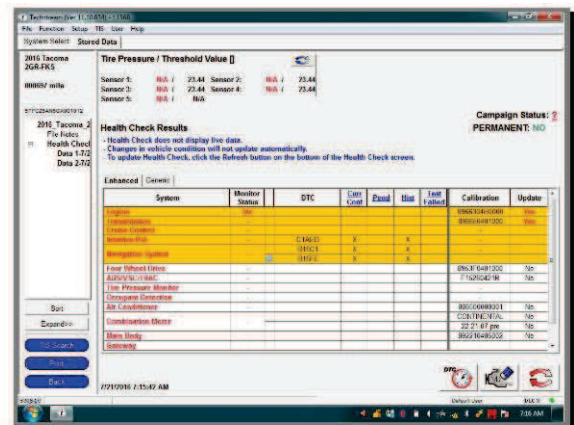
Techstream Ver 11.10.034 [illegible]

File Function Setup TIS User Help

System Select | Stored Data

2016 Tacoma
2GR-FKS

000057 mile

5TFC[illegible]

2016 Tacoma_2
File Notes
Health Check
Data 1-7/2
Data 2-7/2

Tire Pressure / Threshold Value []

Sensor 1: N/A / 23.44 Sensor 2: N/A / 23.44
Sensor 3: N/A / 23.44 Sensor 4: N/A / 23.44
Sensor 5: N/A / N/A

Campaign Status: ?
PERMANENT: NO

Health Check Results
- Health Check does not display live data.
- Changes in vehicle condition will not update automatically.
- To update Health Check, click the Refresh button on the bottom of the Health Check screen.

Enhanced | Generic

| System | Monitor Status | DTC | Curr Cont | Pend | Hist | Test Failed | Calibration | Update |
|---|---|---|---|---|---|---|---|---|
| Engine | Inc | | | | | | 8966334G3000 | Yes |
| Transmission | -- | | | | | | 8966334H1000 | Yes |
| Cruise Control | -- | | | | | | -- | -- |
| Injection/Fuel | -- | C1A6D | X | | X | | -- | -- |
| | | B15C1 | X | | X | | | |
| Navigation System | -- | B15FE | X | | X | | -- | -- |
| Four Wheel Drive | -- | | | | | | 8963F0401200 | No |
| ADS/VSC/TRAC | -- | | | | | | F152604210 | No |
| Tire Pressure Monitor | -- | | | | | | -- | -- |
| Occupant Detection | -- | | | | | | -- | -- |
| Air Conditioner | -- | | | | | | 800C0000001 | No |
| Combination Meter | -- | | | | | | CONTINENTAL | No |
| | | | | | | | 22 21 07 pm | No |
| Main Body | -- | | | | | | 8959104C002 | No |
| Gateway | | | | | | | | |

Sort
Expand>>
TIS Search
Print
Back

7/21/2016 7:15:42 AM

Default User DLC 3

7:16 AM